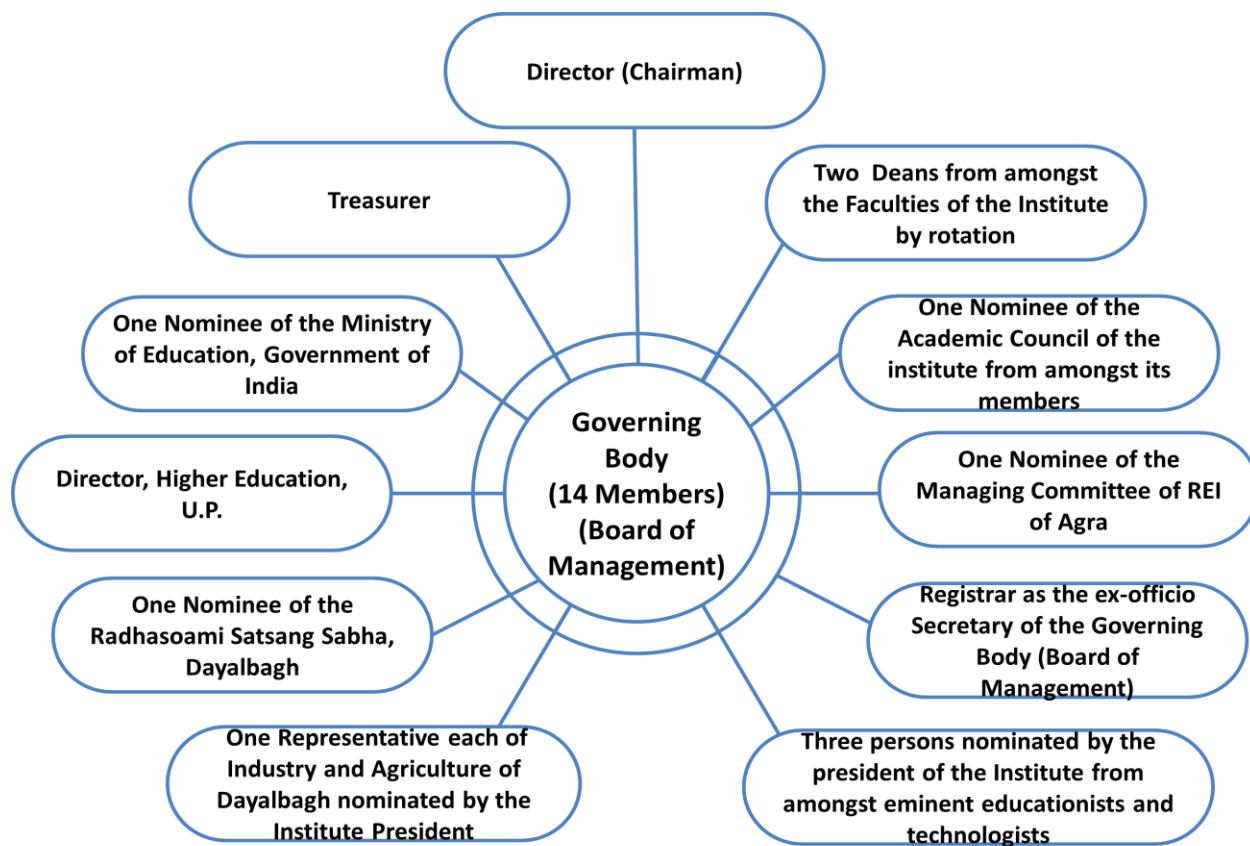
Director (Chairman)

Treasurer

Two Deans from amongst the Faculties of the Institute by rotation

One Nominee of the Ministry of Education, Government of India

One Nominee of the Academic Council of the institute from amongst its members

Governing Body (14 Members) (Board of Management)

Director, Higher Education, U.P.

One Nominee of the Managing Committee of REI of Agra

One Nominee of the Radhasoami Satsang Sabha, Dayalbagh

Registrar as the ex-officio Secretary of the Governing Body (Board of Management)

One Representative each of Industry and Agriculture of Dayalbagh nominated by the Institute President

Three persons nominated by the president of the Institute from amongst eminent educationists and technologists